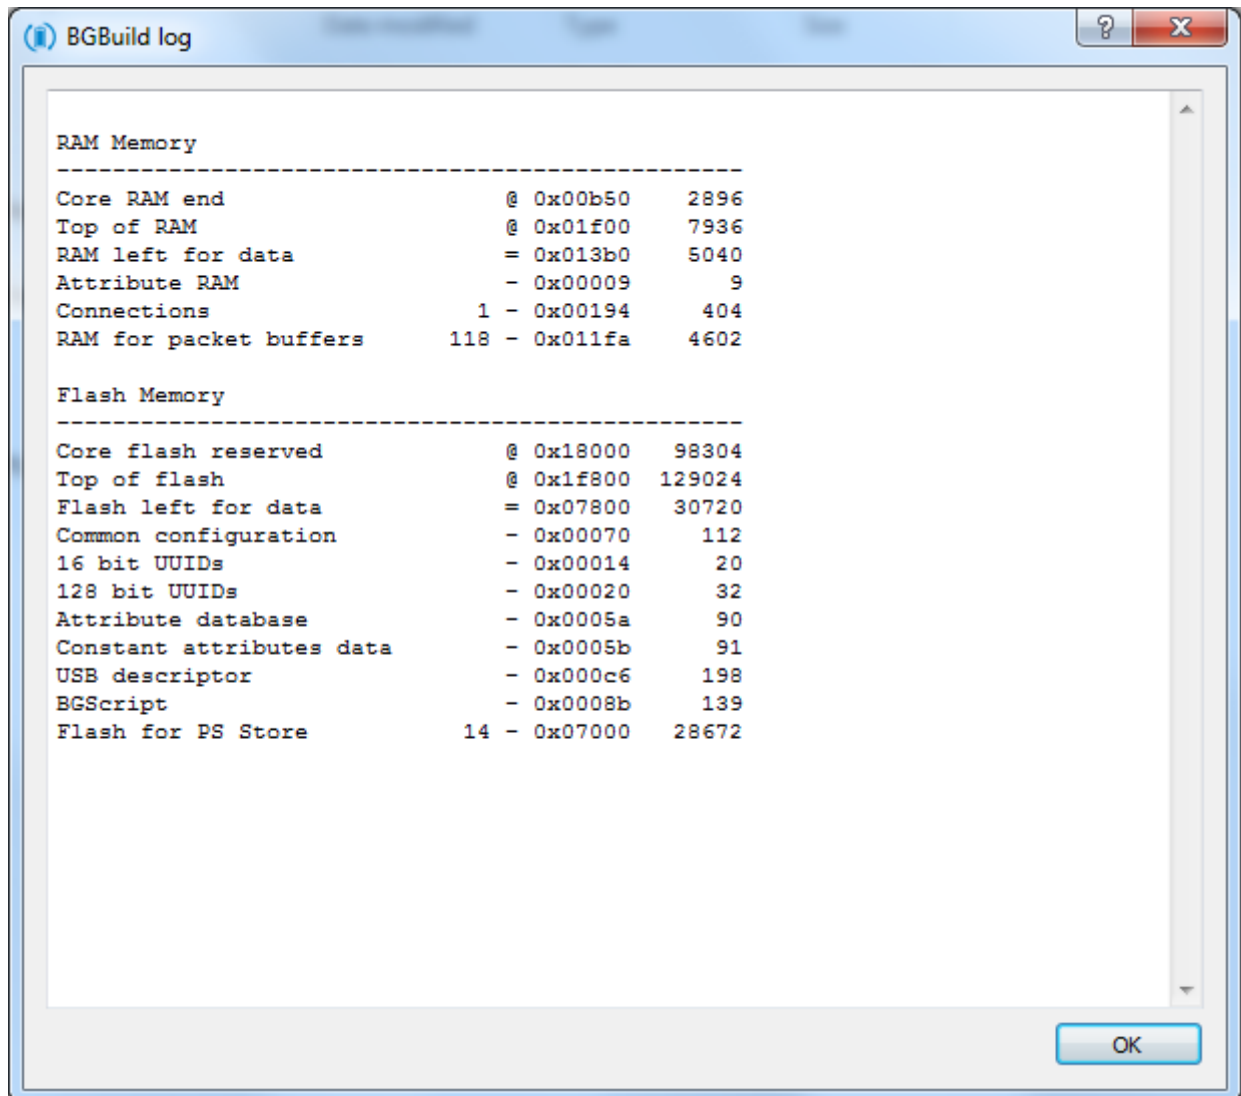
BGBuild log

?

X

RAM Memory
-------------------------------------------------
Core RAM end @ 0x00b50 2896
Top of RAM @ 0x01f00 7936
RAM left for data = 0x013b0 5040
Attribute RAM - 0x00009 9
Connections 1 - 0x00194 404
RAM for packet buffers 118 - 0x011fa 4602

Flash Memory
-------------------------------------------------
Core flash reserved @ 0x18000 98304
Top of flash @ 0x1f800 129024
Flash left for data = 0x07800 30720
Common configuration - 0x00070 112
16 bit UUIDs - 0x00014 20
128 bit UUIDs - 0x00020 32
Attribute database - 0x0005a 90
Constant attributes data - 0x0005b 91
USB descriptor - 0x000c6 198
BGScript - 0x0008b 139
Flash for PS Store 14 - 0x07000 28672

OK